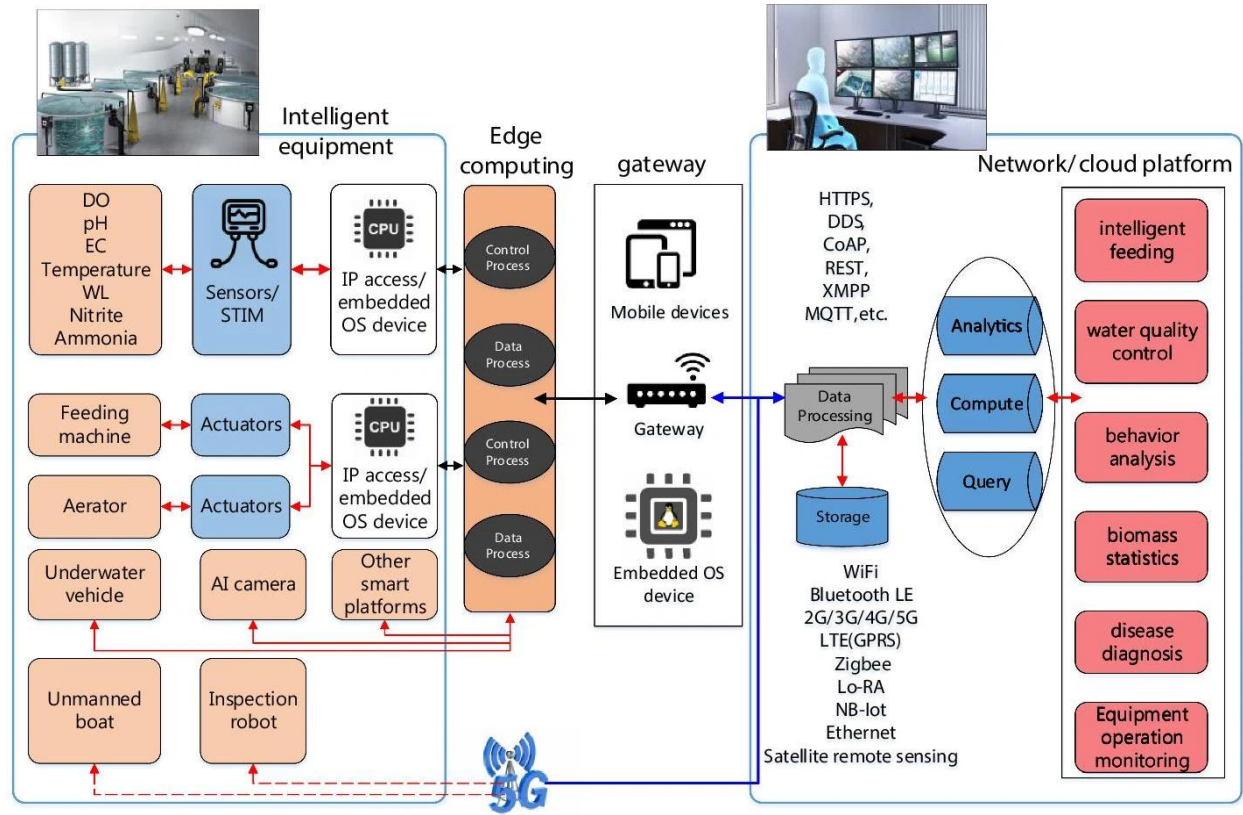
Intelligent equipment

Edge computing

gateway

Network/ cloud platform

DO
pH
EC
Temperature
WL
Nitrite
Ammonia

Sensors/ STIM

CPU

IP access/ embedded OS device

Control Process

Data Process

Control Process

Data Process

Feeding machine

Actuators

Aerator

Actuators

CPU

IP access/ embedded OS device

Underwater vehicle

AI camera

Other smart platforms

Unmanned boat

Inspection robot

Mobile devices

Gateway

Embedded OS device

HTTPS,
DDS,
CoAP,
REST,
XMPP
MQTT,etc.

Data Processing

Storage

WiFi
Bluetooth LE
2G/3G/4G/5G
LTE(GPRS)
Zigbee
Lo-RA
NB-Iot
Ethernet
Satellite remote sensing

Analytics

Compute

Query

intelligent feeding

water quality control

behavior analysis

biomass statistics

disease diagnosis

Equipment operation monitoring

5G